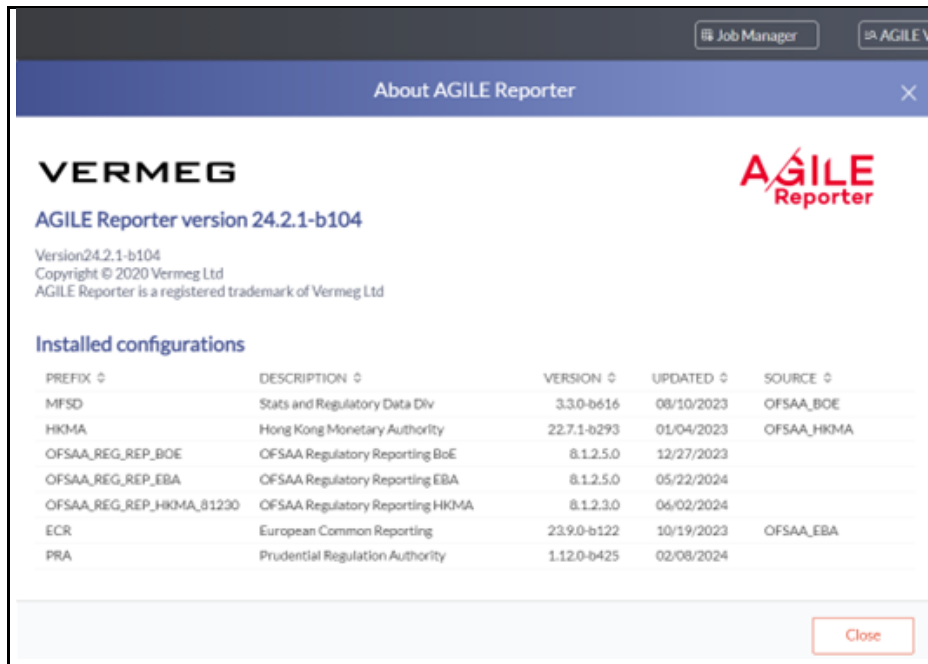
Job Manager

AGILE V

About AGILE Reporter

×

VERMEG

AGILE Reporter

AGILE Reporter version 24.2.1-b104

Version24.2.1-b104
Copyright © 2020 Vermeg Ltd
AGILE Reporter is a registered trademark of Vermeg Ltd

Installed configurations

| PREFIX ⇕ | DESCRIPTION ⇕ | VERSION ⇕ | UPDATED ⇕ | SOURCE ⇕ |
|---|---|---|---|---|
| MFSD | Stats and Regulatory Data Div | 3.3.0-b616 | 08/10/2023 | OFSAA_BOE |
| HKMA | Hong Kong Monetary Authority | 22.7.1-b293 | 01/04/2023 | OFSAA_HKMA |
| OFSAA_REG_REP_BOE | OFSAA Regulatory Reporting BoE | 8.1.2.5.0 | 12/27/2023 | |
| OFSAA_REG_REP_EBA | OFSAA Regulatory Reporting EBA | 8.1.2.5.0 | 05/22/2024 | |
| OFSAA_REG_REP_HKMA_81230 | OFSAA Regulatory Reporting HKMA | 8.1.2.3.0 | 06/02/2024 | |
| ECR | European Common Reporting | 23.9.0-b122 | 10/19/2023 | OFSAA_EBA |
| PRA | Prudential Regulation Authority | 1.12.0-b425 | 02/08/2024 | |

Close